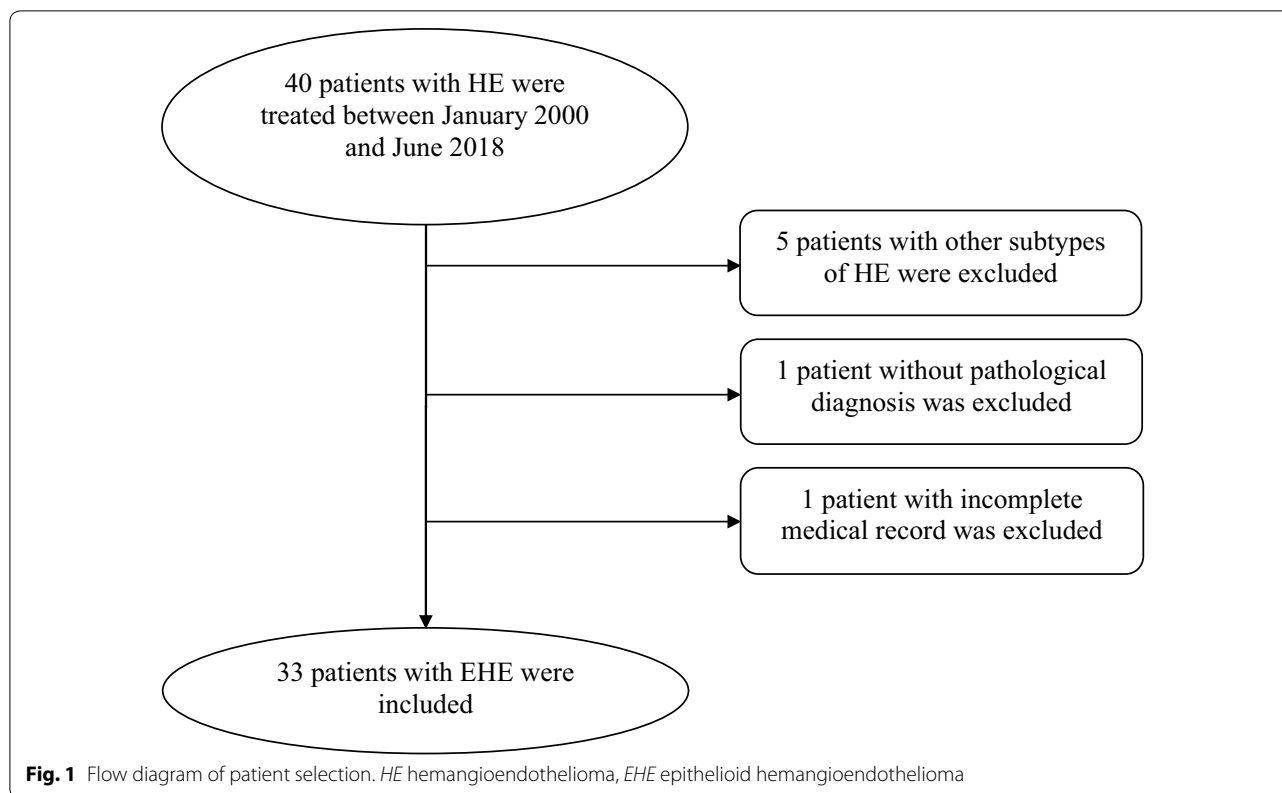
40 patients with HE were treated between January 2000 and June 2018

5 patients with other subtypes of HE were excluded

1 patient without pathological diagnosis was excluded

1 patient with incomplete medical record was excluded

33 patients with EHE were included

**Fig. 1** Flow diagram of patient selection. *HE* hemangioendothelioma, *EHE* epithelioid hemangioendothelioma